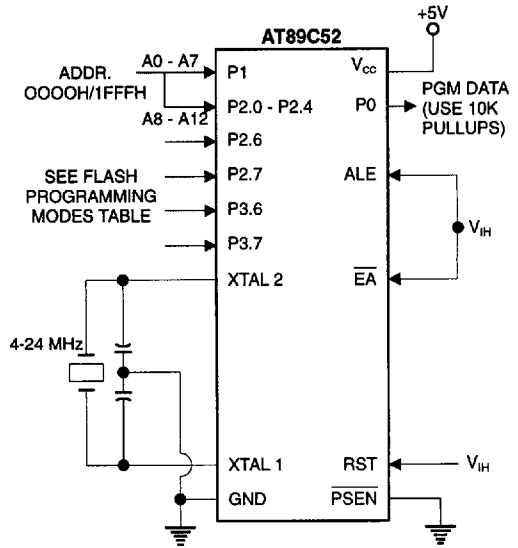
AT89C52

+5V

ADDR. OOOOH/1FFFH

A0 - A7

A8 - A12

P1

P2.0 - P2.4

P2.6

P2.7

P3.6

P3.7

XTAL 2

XTAL 1

GND

$V_{CC}$

P0

PGM DATA (USE 10K PULLUPS)

ALE

$\overline{EA}$

RST

$\overline{PSEN}$

$V_{IH}$

$V_{IH}$

SEE FLASH PROGRAMMING MODES TABLE

4-24 MHz